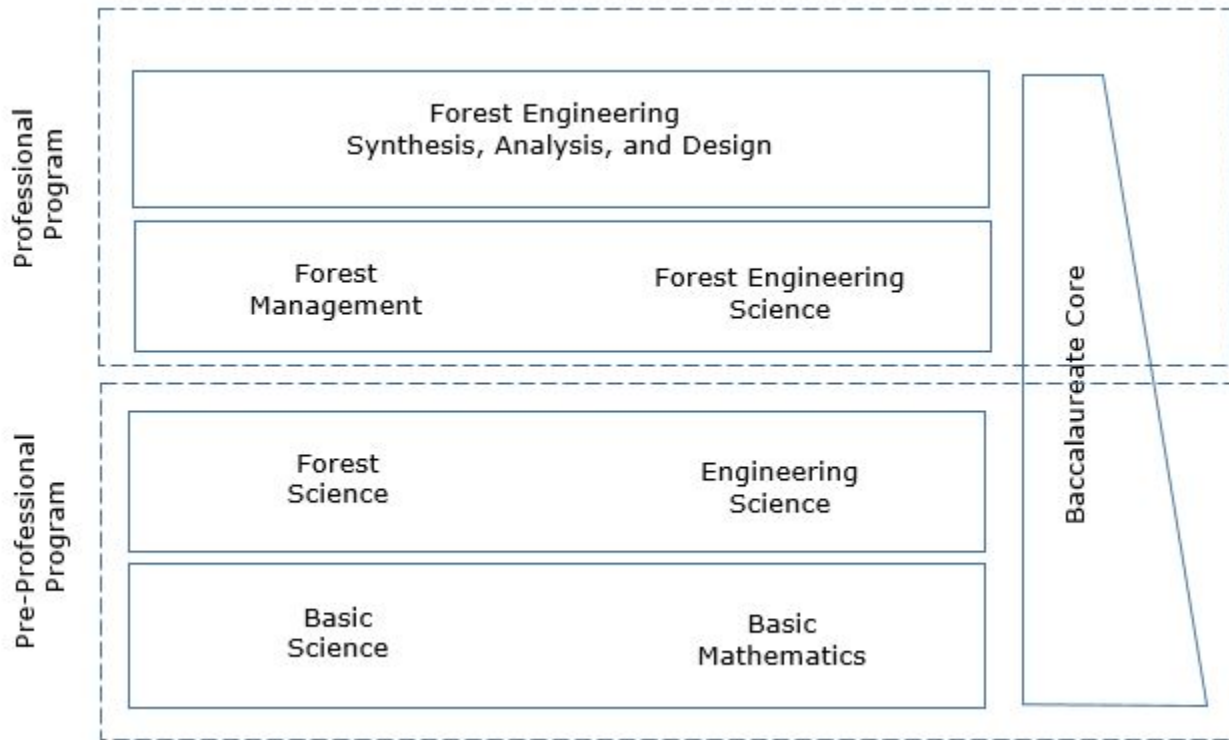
Professional Program

Forest Engineering
Synthesis, Analysis, and Design

Forest Management

Forest Engineering Science

Pre-Professional Program

Forest Science

Engineering Science

Basic Science

Basic Mathematics

Baccalaureate Core